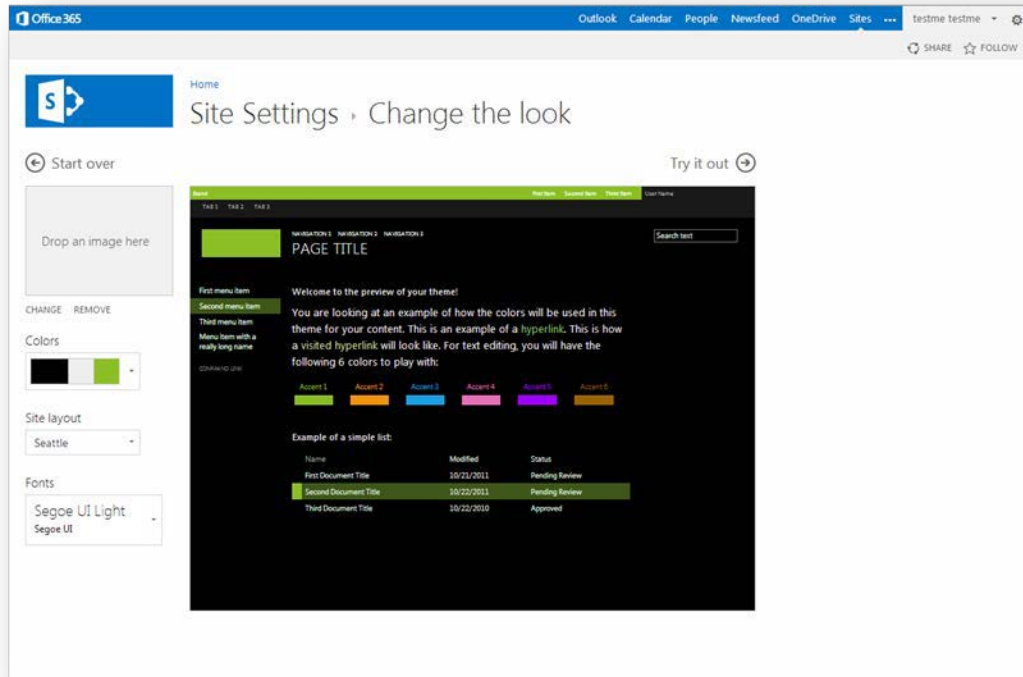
Office 365

Outlook Calendar People Newsfeed OneDrive Sites ... testme testme

SHARE FOLLOW

Home

Site Settings › Change the look

Start over

Try it out

Drop an image here

CHANGE REMOVE

Colors

Site layout

Seattle

Fonts

Segoe UI Light
Segoe UI

Brand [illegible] First Item Second Item Third Item User Name

TAB 1 TAB 2 TAB 3

NAVIGATION 1 NAVIGATION 2 NAVIGATION 3

PAGE TITLE

Search text

First menu item
Second menu item
Third menu item
Menu item with a really long name

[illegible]

Welcome to the preview of your theme!

You are looking at an example of how the colors will be used in this theme for your content. This is an example of a hyperlink. This is how a visited hyperlink will look like. For text editing, you will have the following 6 colors to play with:

Accent 1 Accent 2 Accent 3 Accent 4 Accent 5 Accent 6

Example of a simple list:

| Name | Modified | Status |
|---|---|---|
| First Document Title | 10/21/2011 | Pending Review |
| Second Document Title | 10/22/2011 | Pending Review |
| Third Document Title | 10/22/2010 | Approved |